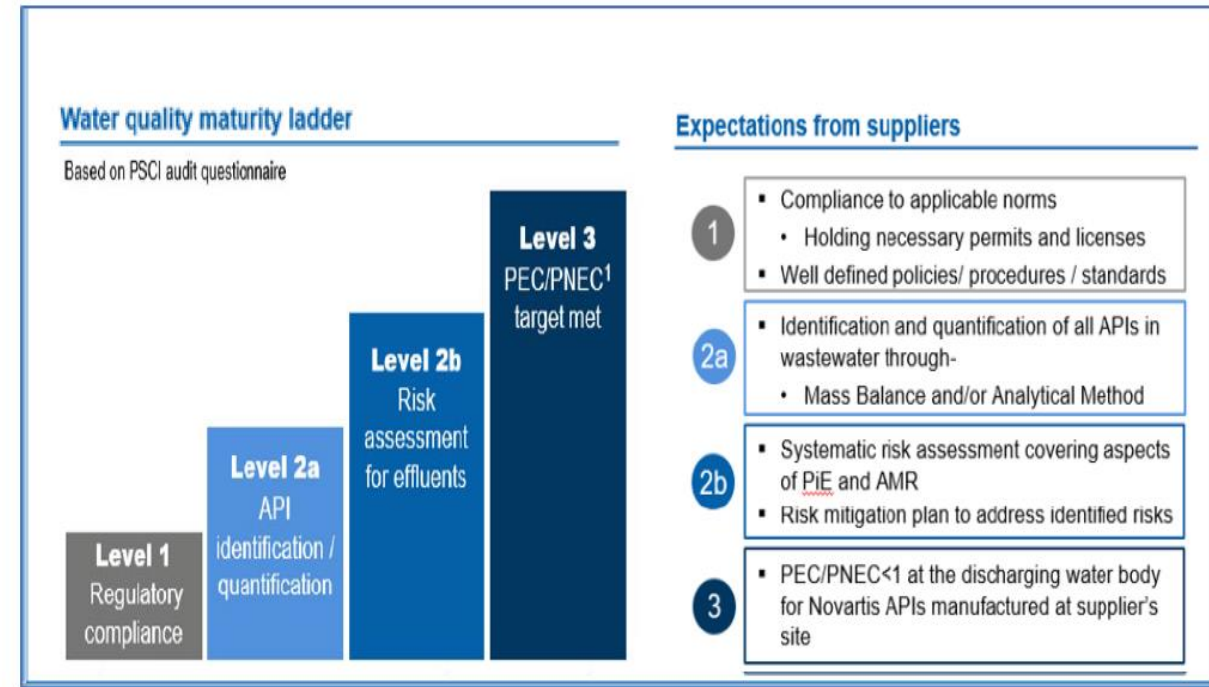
Water quality maturity ladder

Based on PSCI audit questionnaire

Level 1
Regulatory compliance

Level 2a
API identification / quantification

Level 2b
Risk assessment for effluents

Level 3
PEC/PNEC$^1$ target met

Expectations from suppliers

1
- Compliance to applicable norms
  - Holding necessary permits and licenses
- Well defined policies/ procedures / standards

2a
- Identification and quantification of all APIs in wastewater through-
  - Mass Balance and/or Analytical Method

2b
- Systematic risk assessment covering aspects of PiE and AMR
- Risk mitigation plan to address identified risks

3
- PEC/PNEC<1 at the discharging water body for Novartis APIs manufactured at supplier's site